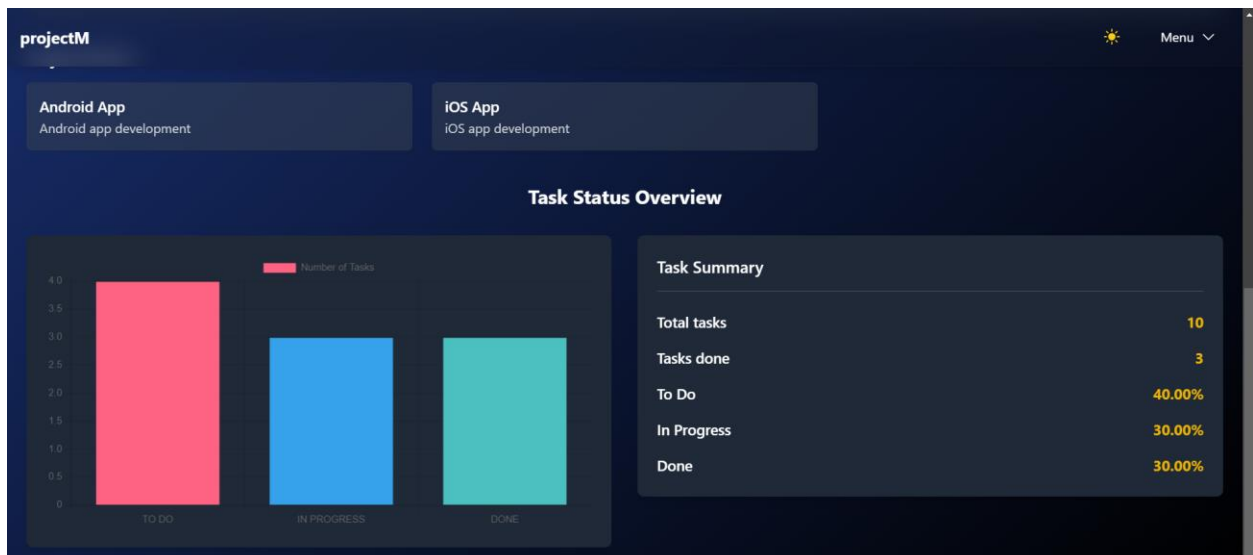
projectM

Menu

Android App
Android app development

iOS App
iOS app development

Task Status Overview

Number of Tasks

4.0
3.5
3.0
2.5
2.0
1.5
1.0
0.5
0

TO DO
IN PROGRESS
DONE

Task Summary

| | |
|---|---|
| Total tasks | 10 |
| Tasks done | 3 |
| To Do | 40.00% |
| In Progress | 30.00% |
| Done | 30.00% |